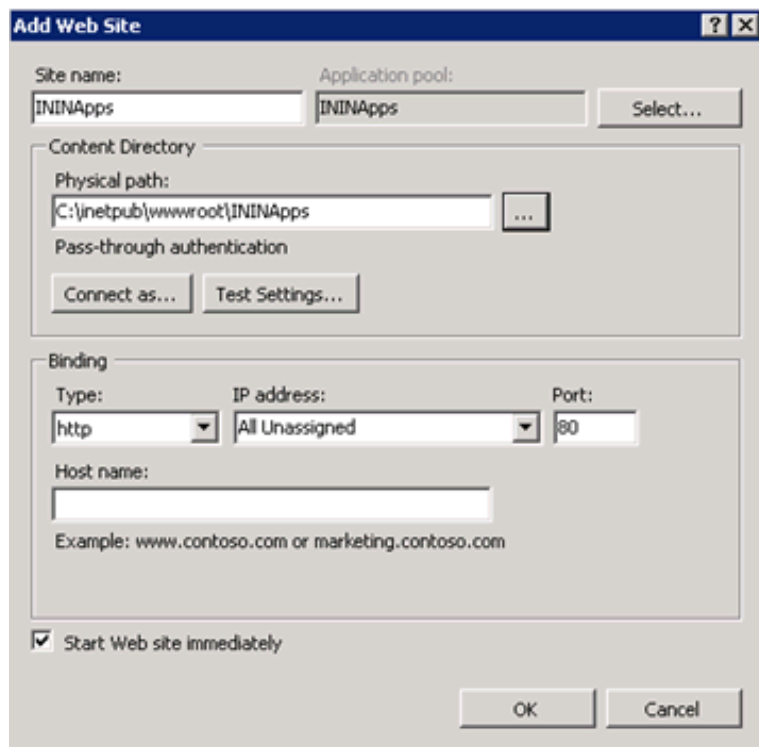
Add Web Site

? X

Site name:
ININApps

Application pool:
ININApps

Select...

Content Directory

Physical path:
C:\inetpub\wwwroot\ININApps

...

Pass-through authentication

Connect as...

Test Settings...

Binding

Type:
http

IP address:
All Unassigned

Port:
80

Host name:

Example: www.contoso.com or marketing.contoso.com

Start Web site immediately

OK

Cancel